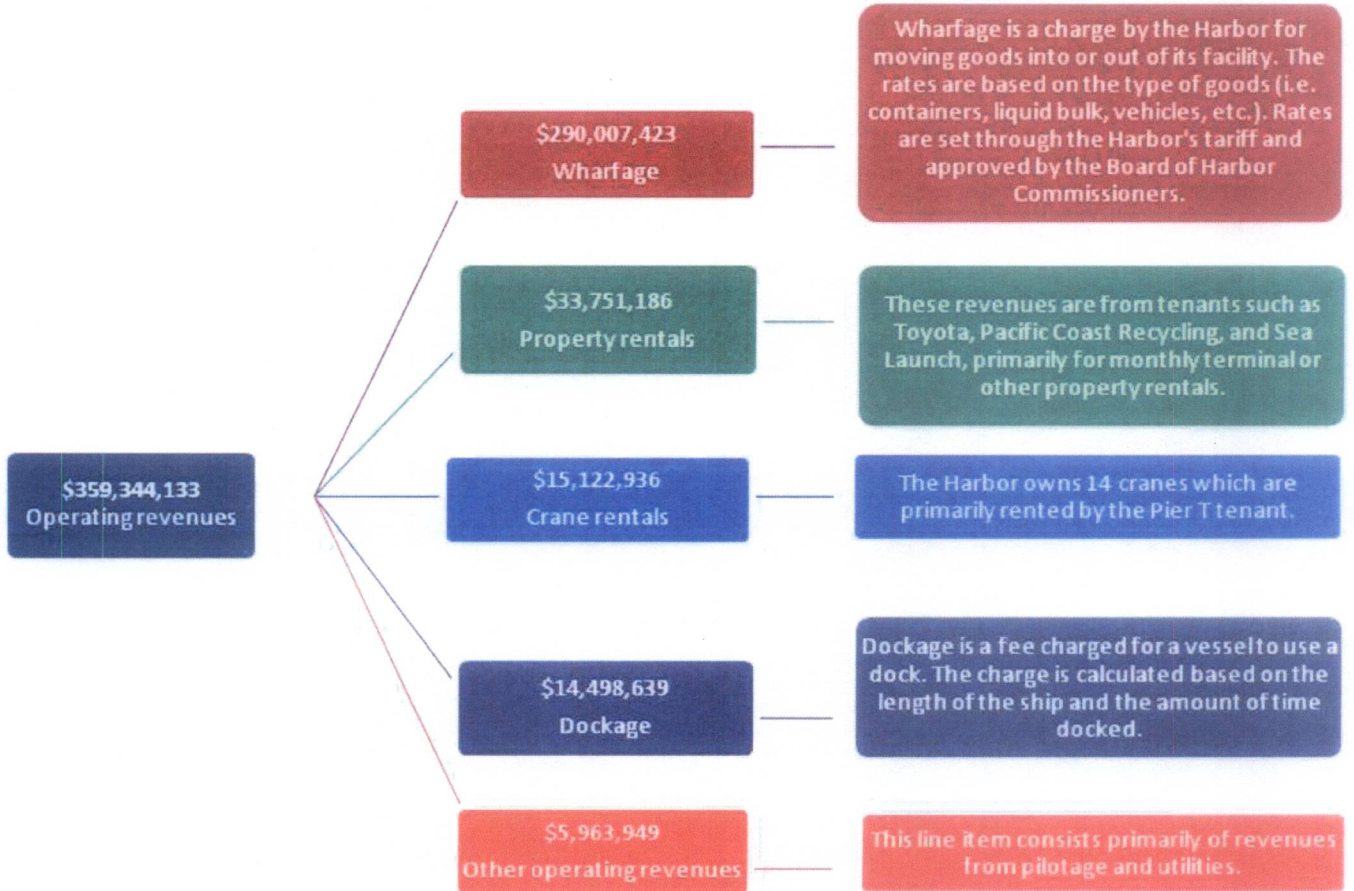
\$359,344,133
Operating revenues

\$290,007,423
Wharfage

Wharfage is a charge by the Harbor for moving goods into or out of its facility. The rates are based on the type of goods (i.e. containers, liquid bulk, vehicles, etc.). Rates are set through the Harbor's tariff and approved by the Board of Harbor Commissioners.

\$33,751,186
Property rentals

These revenues are from tenants such as Toyota, Pacific Coast Recycling, and Sea Launch, primarily for monthly terminal or other property rentals.

\$15,122,936
Crane rentals

The Harbor owns 14 cranes which are primarily rented by the Pier T tenant.

\$14,498,639
Dockage

Dockage is a fee charged for a vessel to use a dock. The charge is calculated based on the length of the ship and the amount of time docked.

\$5,963,949
Other operating revenues

This line item consists primarily of revenues from pilotage and utilities.